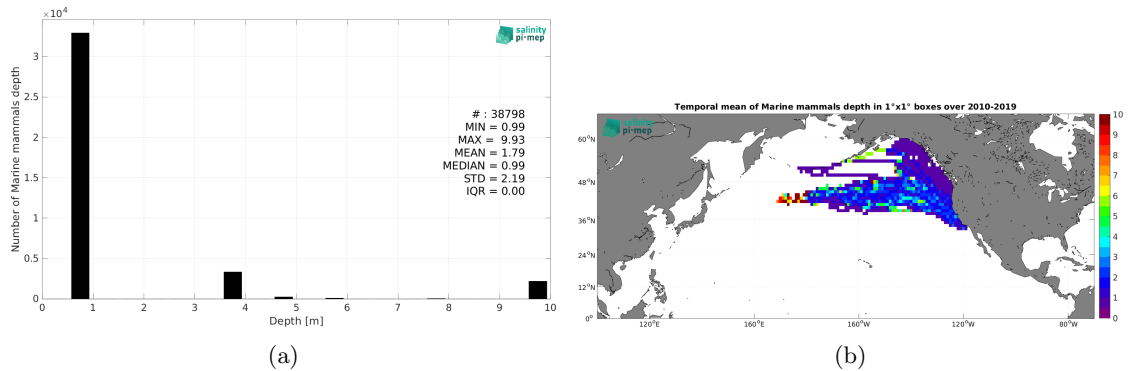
$\times 10^4$
salinity pi-mep
3
2.5
2
1.5
1
0.5
0
Number of Marine mammals depth
# : 38798
MIN = 0.99
MAX = 9.93
MEAN = 1.79
MEDIAN = 0.99
STD = 2.19
IQR = 0.00
0 1 2 3 4 5 6 7 8 9 10
Depth [m]
(a)

Temporal mean of Marine mammals depth in 1°x1° boxes over 2010-2019
salinity pi-mep
60°N
48°N
36°N
24°N
12°N
0°
120°E 160°E 160°W 120°W 80°W
10
9
8
7
6
5
4
3
2
1
0
(b)